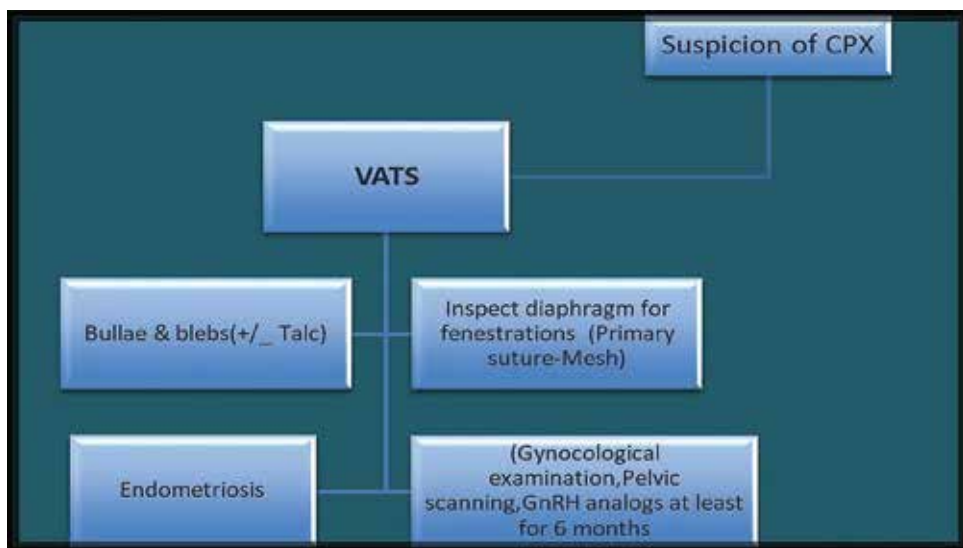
Suspicion of CPX

VATS

Bullae & blebs(+/_ Talc)

Inspect diaphragm for fenestrations (Primary suture-Mesh)

Endometriosis

(Gynocological examination,Pelvic scanning,GnRH analogs at least for 6 months